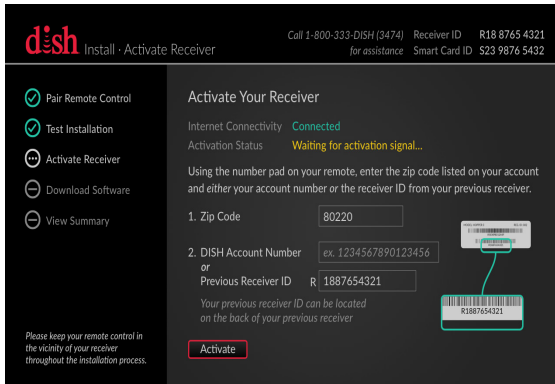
dish Install · Activate Receiver

Call 1-800-333-DISH (3474) for assistance

Receiver ID R18 8765 4321
Smart Card ID S23 9876 5432

Pair Remote Control

Test Installation

Activate Receiver

Download Software

View Summary

Please keep your remote control in the vicinity of your receiver throughout the installation process.

Activate Your Receiver

Internet Connectivity Connected
Activation Status Waiting for activation signal...

Using the number pad on your remote, enter the zip code listed on your account and either your account number or the receiver ID from your previous receiver.

1. Zip Code 80220

2. DISH Account Number ex. 1234567890123456
or
Previous Receiver ID R 1887654321

Your previous receiver ID can be located on the back of your previous receiver

Activate

R1887654321